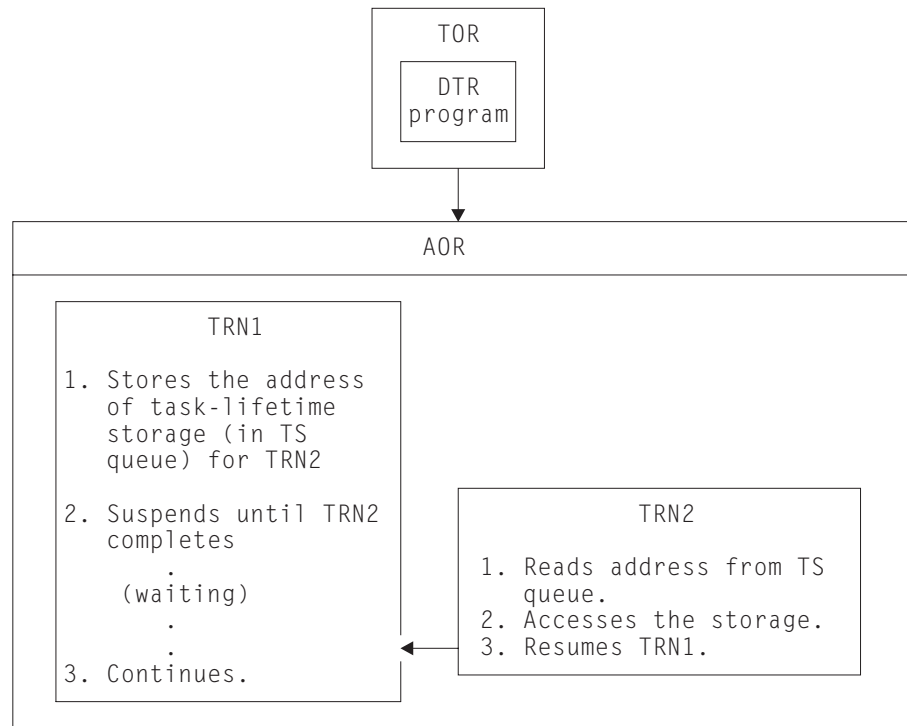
TOR

DTR program

AOR

TRN1

1. Stores the address of task-lifetime storage (in TS queue) for TRN2

2. Suspends until TRN2 completes
.
(waiting)
.
.
3. Continues.

TRN2

1. Reads address from TS queue.
2. Accesses the storage.
3. Resumes TRN1.